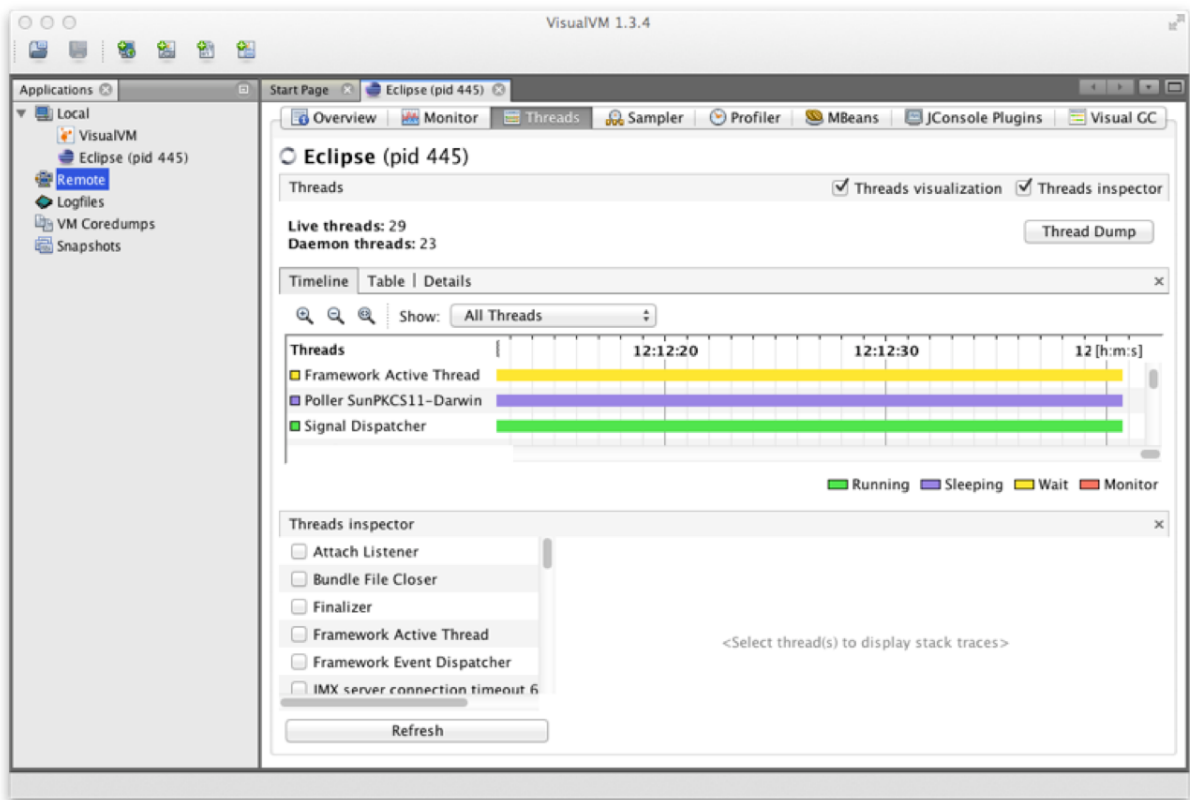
VisualVM 1.3.4

Applications

Local
VisualVM
Eclipse (pid 445)
Remote
Logfiles
VM Coredumps
Snapshots

Start Page
Eclipse (pid 445)

Overview
Monitor
Threads
Sampler
Profiler
MBeans
JConsole Plugins
Visual GC

Eclipse (pid 445)

Threads
Threads visualization
Threads inspector

Live threads: 29
Daemon threads: 23

Thread Dump

Timeline
Table
Details

Show: All Threads

| Threads | 12:12:20 | 12:12:30 | 12 [h:m:s] |
|---|---|---|---|
| Framework Active Thread | | | |
| Poller SunPKCS11-Darwin | | | |
| Signal Dispatcher | | | |

Running
Sleeping
Wait
Monitor

Threads inspector

Attach Listener
Bundle File Closer
Finalizer
Framework Active Thread
Framework Event Dispatcher
JMX server connection timeout 6

<Select thread(s) to display stack traces>

Refresh